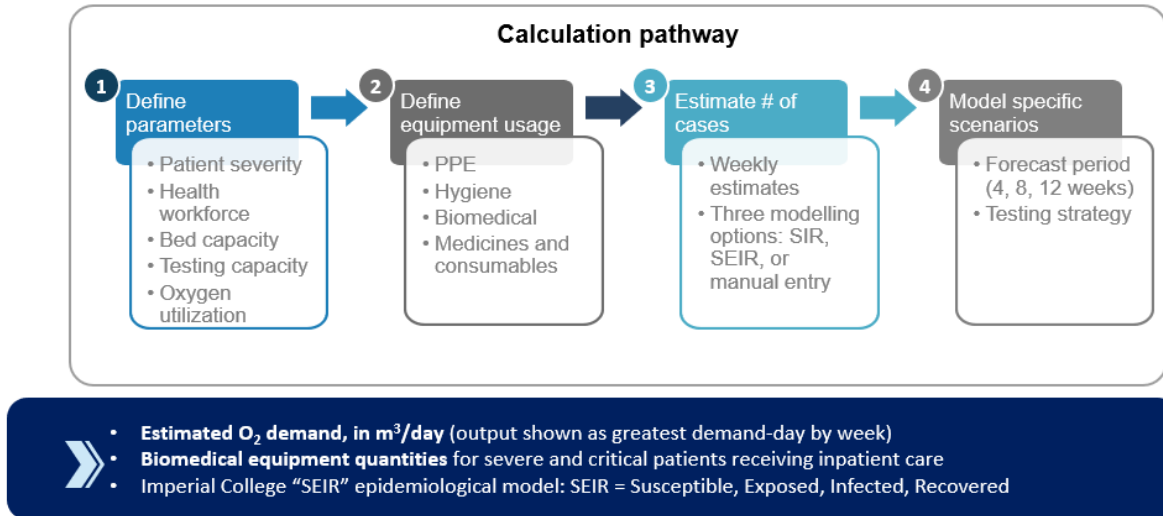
Calculation pathway

1 Define parameters

- Patient severity
- Health workforce
- Bed capacity
- Testing capacity
- Oxygen utilization

2 Define equipment usage

- PPE
- Hygiene
- Biomedical
- Medicines and consumables

3 Estimate # of cases

- Weekly estimates
- Three modelling options: SIR, SEIR, or manual entry

4 Model specific scenarios

- Forecast period (4, 8, 12 weeks)
- Testing strategy

- Estimated $O_2$ demand, in $m^3$/day (output shown as greatest demand-day by week)
- Biomedical equipment quantities for severe and critical patients receiving inpatient care
- Imperial College "SEIR" epidemiological model: SEIR = Susceptible, Exposed, Infected, Recovered